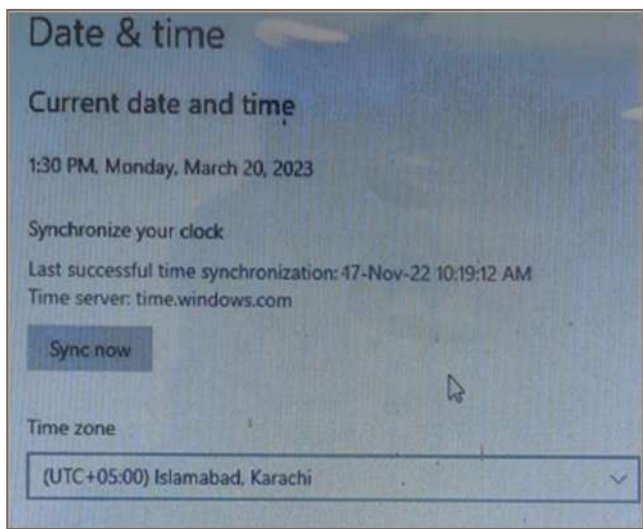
Date & time

Current date and time

1:30 PM, Monday, March 20, 2023

Synchronize your clock

Last successful time synchronization: 17-Nov-22 10:19:12 AM
Time server: time.windows.com

Sync now

Time zone

(UTC+05:00) Islamabad, Karachi